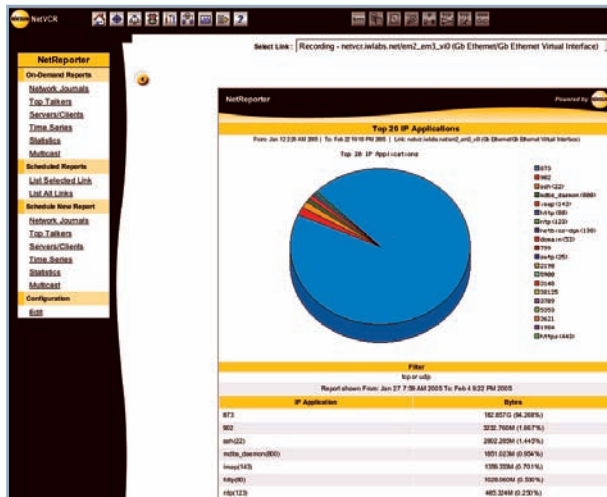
NetVCR

Select Link : Recording - netvcr.iwlabs.net/em2_em3_vi0 (Gb Ethernet/Gb Ethernet Virtual Interface)

NetReporter
On-Demand Reports
Network Journals
Top Talkers
Servers/Clients
Time Series
Statistics
Multicast
Scheduled Reports
List Selected Link
List All Links
Schedule New Report
Network Journals
Top Talkers
Servers/Clients
Time Series
Statistics
Multicast
Configuration
Edit

NetReporter
Powered by

Top 20 IP Applications
From: Jan 12 2:28 AM 2005 | To: Feb 22 10:18 PM 2005 | Link: netvcr.iwlabs.net/em2_em3_vi0 (Gb Ethernet/Gb Ethernet Virtual Interface)

Top 20 IP Applications

873
902
ssh(22)
mdtte_daemon(800)
imap(143)
http(80)
ntp(123)
netbios-dgm(138)
domain(53)
799
smtp(25)
2298
5900
3548
30125
2789
5353
3621
1984
https(443)

Filter
tcp or udp
Report shown From: Jan 27 7:59 AM 2005 To: Feb 4 9:22 PM 2005

| IP Application | Bytes |
|---|---|
| 873 | 182.857G (94.268%) |
| 902 | 3232.760M (1.667%) |
| ssh(22) | 2802.265M (1.445%) |
| mdtte_daemon(800) | 1851.023M (0.954%) |
| imap(143) | 1359.359M (0.701%) |
| http(80) | 1028.060M (0.530%) |
| ntp(123) | 465.324M (0.230%) |